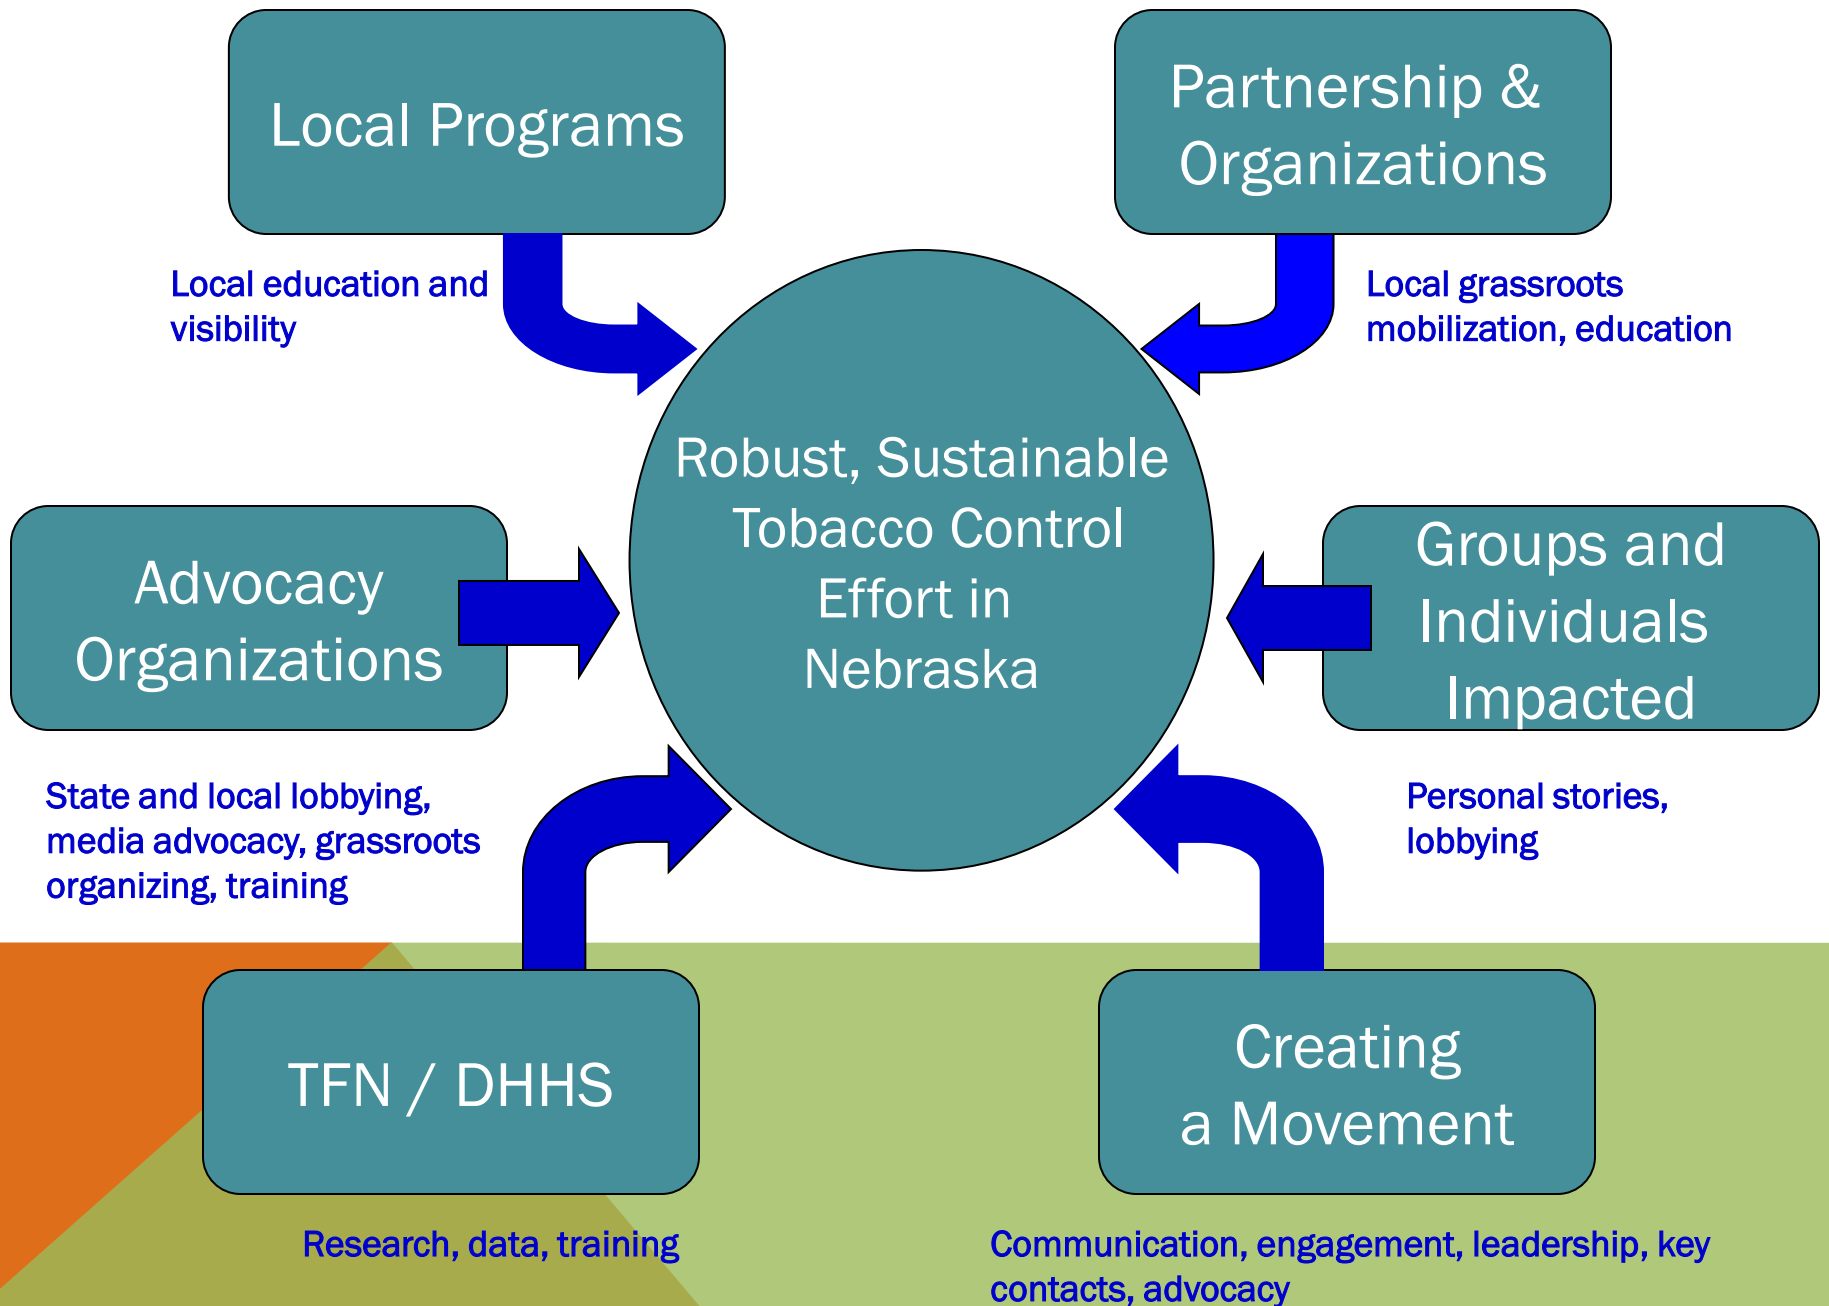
Local Programs

Partnership & Organizations

Local education and visibility

Local grassroots mobilization, education

Robust, Sustainable Tobacco Control Effort in Nebraska

Advocacy Organizations

Groups and Individuals Impacted

State and local lobbying, media advocacy, grassroots organizing, training

Personal stories, lobbying

TFN / DHHS

Creating a Movement

Research, data, training

Communication, engagement, leadership, key contacts, advocacy